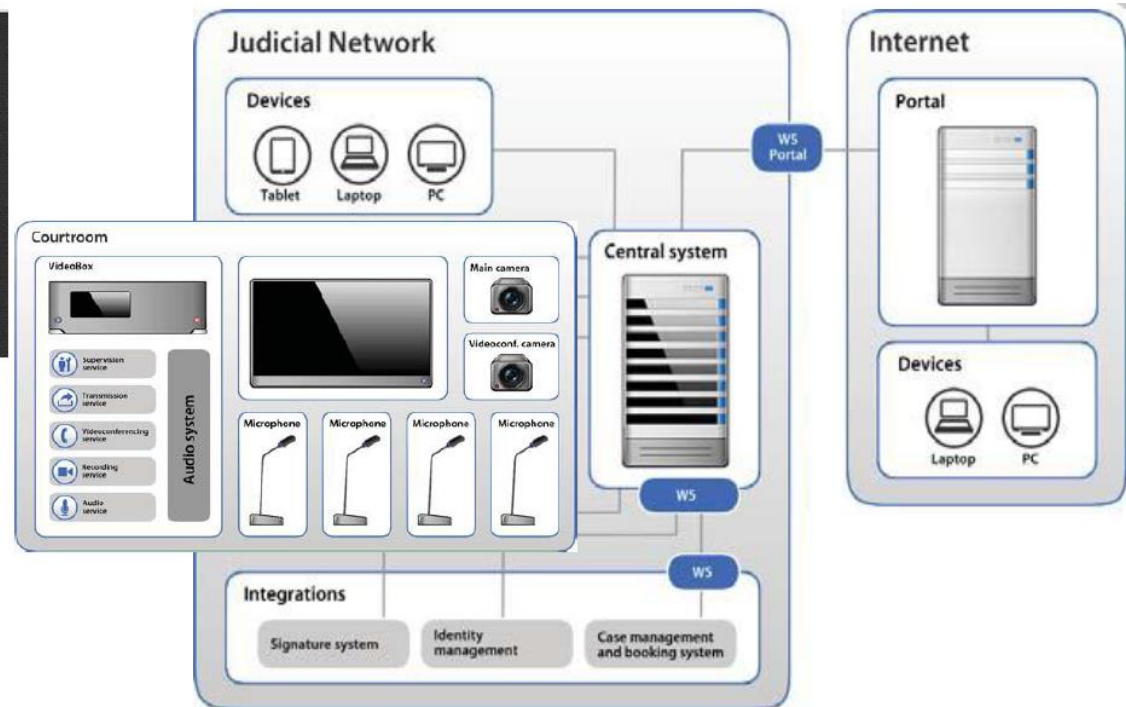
Judicial Network

Devices

Tablet

Laptop

PC

WS Portal

Internet

Portal

Devices

Laptop

PC

Courtroom

VideoBox

Supervision service

Transmission service

Videoconferencing service

Recording service

Audio service

Audio system

Main camera

Videoconf. camera

Microphone

Microphone

Microphone

Microphone

Central system

WS

WS

Integrations

Signature system

Identity management

Case management and booking system